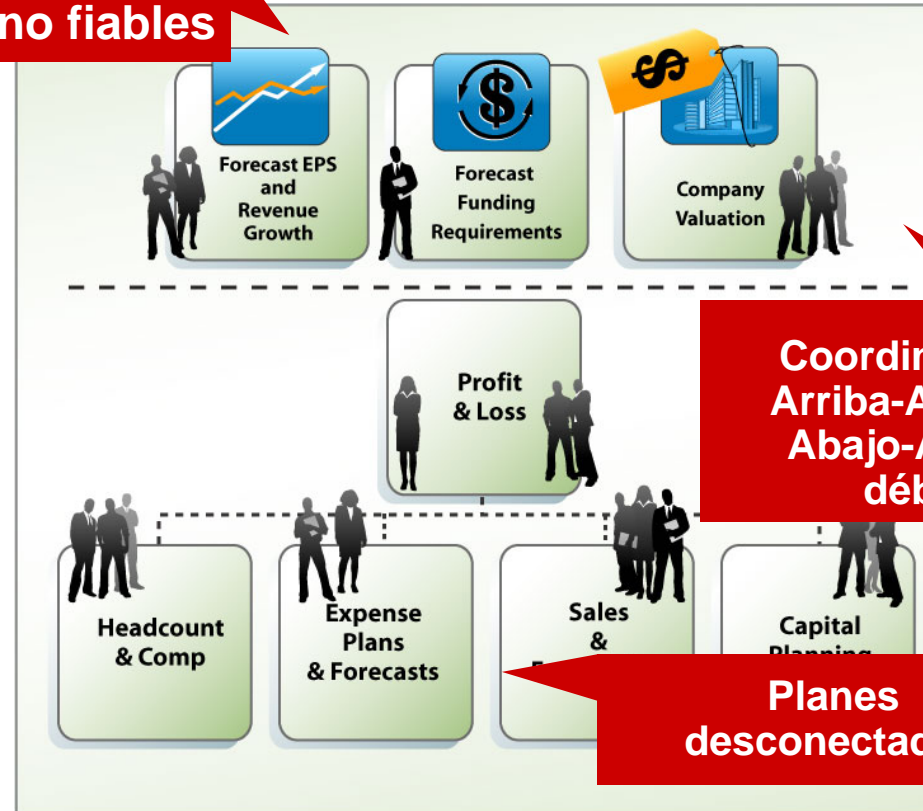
no fiables

Forecast EPS and Revenue Growth

Forecast Funding Requirements

Company Valuation

Coordin
Arriba-A
Abajo-A
déb

Profit & Loss

Headcount & Comp

Expense Plans & Forecasts

Sales &
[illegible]

Capital Planning

Planes desconectad